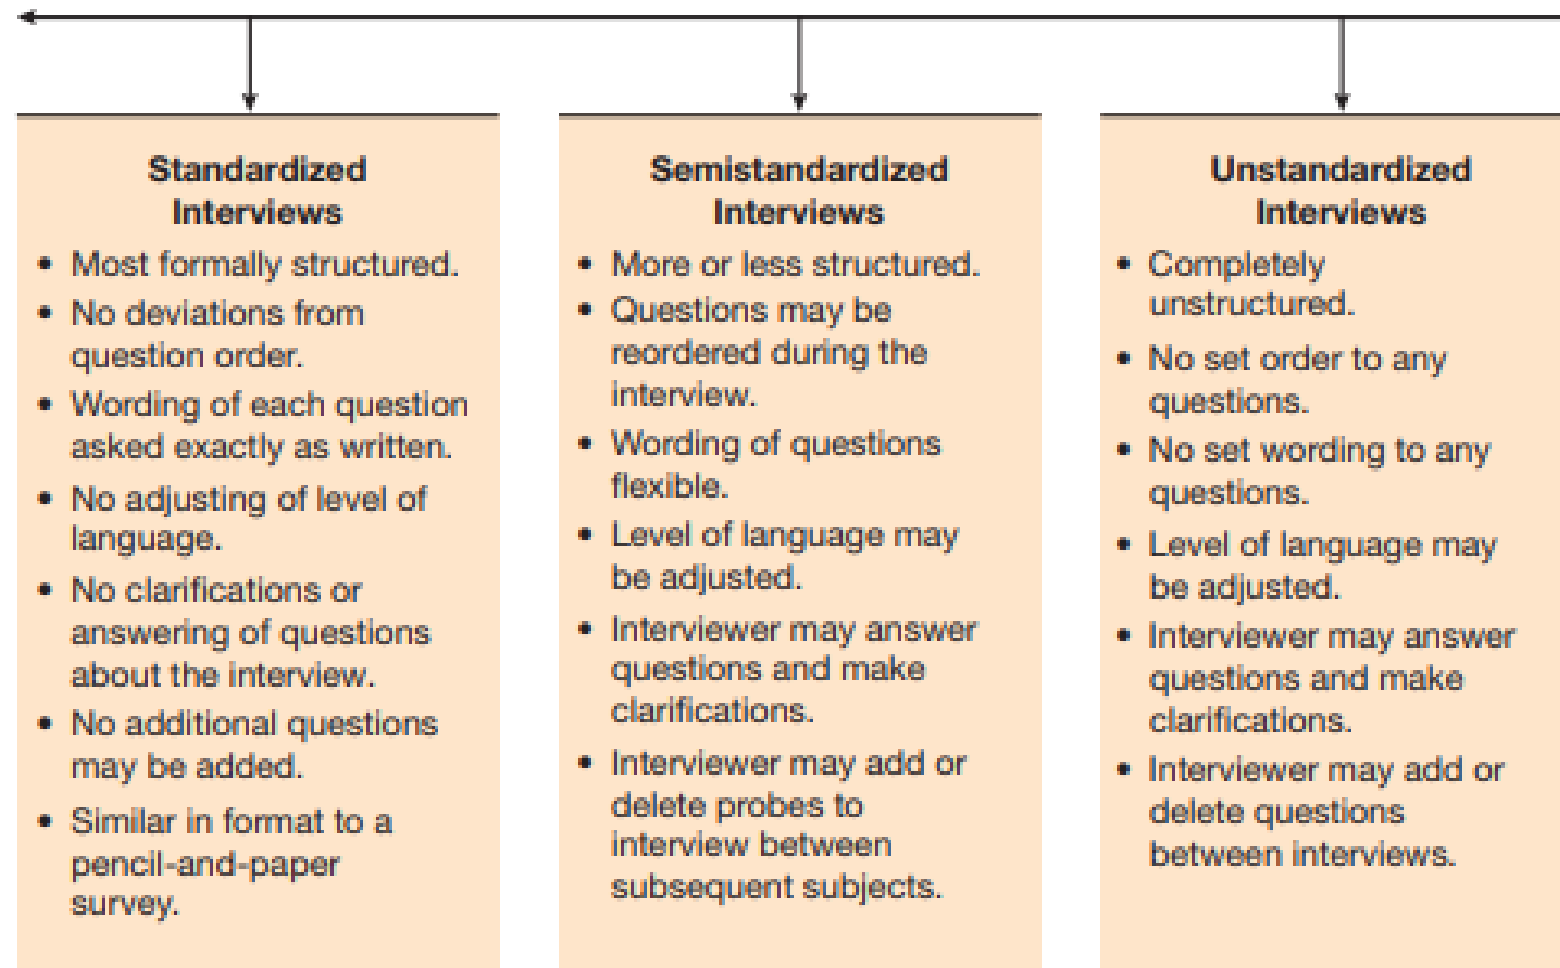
Standardized Interviews
- Most formally structured.
- No deviations from question order.
- Wording of each question asked exactly as written.
- No adjusting of level of language.
- No clarifications or answering of questions about the interview.
- No additional questions may be added.
- Similar in format to a pencil-and-paper survey.

Semistandardized Interviews
- More or less structured.
- Questions may be reordered during the interview.
- Wording of questions flexible.
- Level of language may be adjusted.
- Interviewer may answer questions and make clarifications.
- Interviewer may add or delete probes to interview between subsequent subjects.

Unstandardized Interviews
- Completely unstructured.
- No set order to any questions.
- No set wording to any questions.
- Level of language may be adjusted.
- Interviewer may answer questions and make clarifications.
- Interviewer may add or delete questions between interviews.